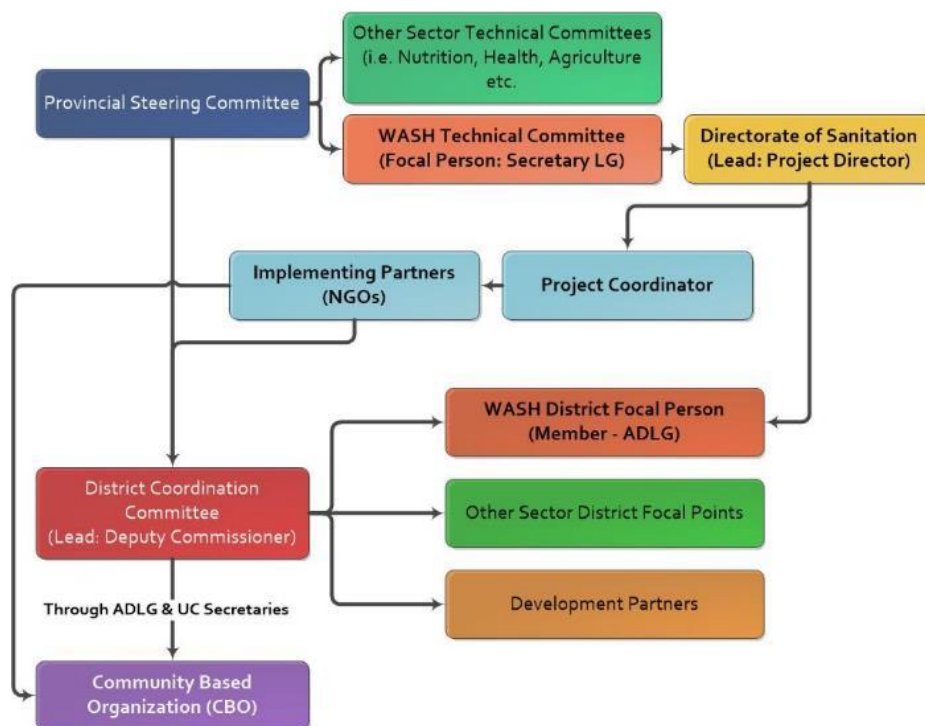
Provincial Steering Committee

Other Sector Technical Committees (i.e. Nutrition, Health, Agriculture etc.

WASH Technical Committee (Focal Person: Secretary LG)

Directorate of Sanitation (Lead: Project Director)

Implementing Partners (NGOs)

Project Coordinator

WASH District Focal Person (Member - ADLG)

District Coordination Committee (Lead: Deputy Commissioner)

Other Sector District Focal Points

Development Partners

Through ADLG & UC Secretaries

Community Based Organization (CBO)